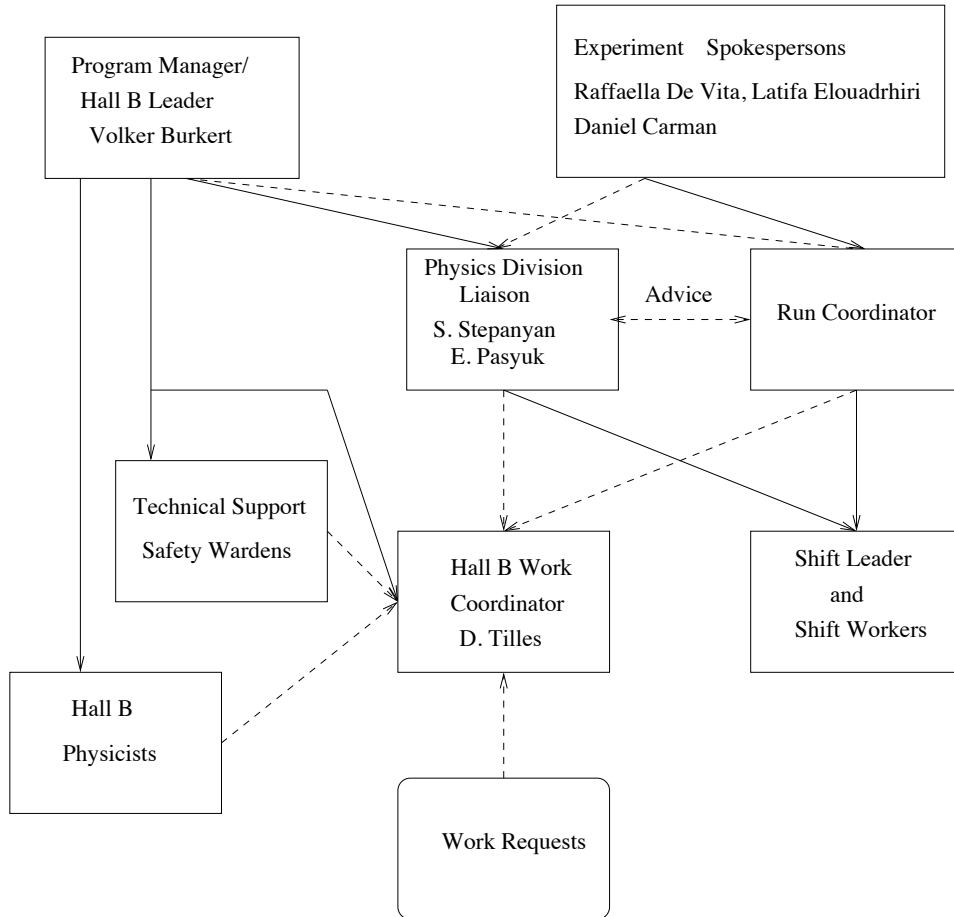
Program Manager/
Hall B Leader
Volker Burkert

Experiment Spokespersons
Raffaella De Vita, Latifa Elouadrhiri
Daniel Carman

Physics Division
Liaison
S. Stepanyan
E. Pasyuk

Advice

Run Coordinator

Technical Support
Safety Wardens

Hall B Work
Coordinator
D. Tilles

Shift Leader
and
Shift Workers

Hall B
Physicists

Work Requests